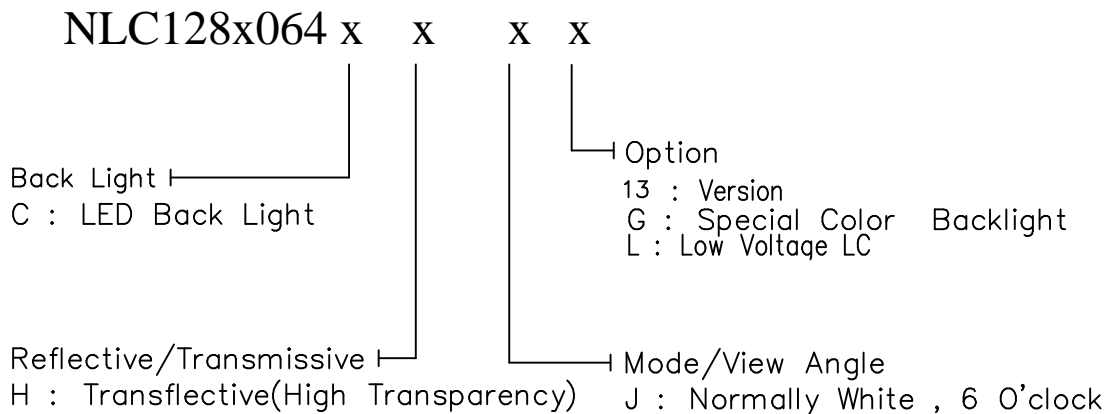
NLC128x064 x x x x

Option
13 : Version
G : Special Color Backlight
L : Low Voltage LC

Back Light
C : LED Back Light

Reflective/Transmissive
H : Transflective(High Transparency)

Mode/View Angle
J : Normally White , 6 O'clock